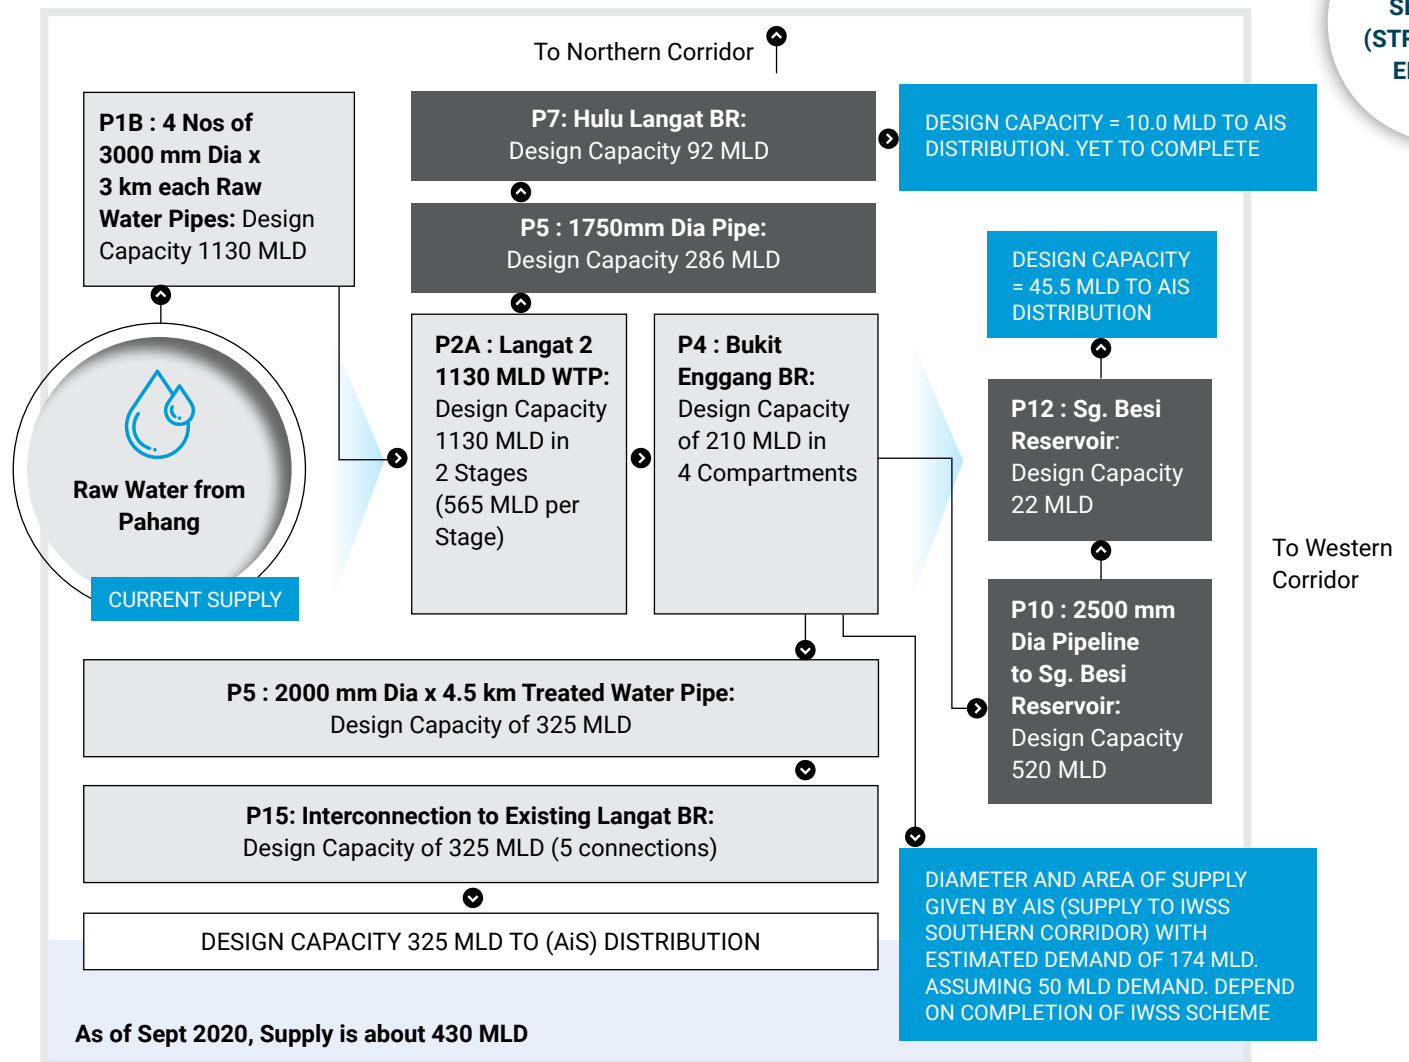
SI
(STF
EI

To Northern Corridor

P1B : 4 Nos of 3000 mm Dia x 3 km each Raw Water Pipes: Design Capacity 1130 MLD

P7: Hulu Langat BR: Design Capacity 92 MLD

DESIGN CAPACITY = 10.0 MLD TO AIS DISTRIBUTION. YET TO COMPLETE

P5 : 1750mm Dia Pipe: Design Capacity 286 MLD

DESIGN CAPACITY = 45.5 MLD TO AIS DISTRIBUTION

Raw Water from Pahang

CURRENT SUPPLY

P2A : Langat 2 1130 MLD WTP: Design Capacity 1130 MLD in 2 Stages (565 MLD per Stage)

P4 : Bukit Enggang BR: Design Capacity of 210 MLD in 4 Compartments

P12 : Sg. Besi Reservoir: Design Capacity 22 MLD

To Western Corridor

P10 : 2500 mm Dia Pipeline to Sg. Besi Reservoir: Design Capacity 520 MLD

P5 : 2000 mm Dia x 4.5 km Treated Water Pipe: Design Capacity of 325 MLD

P15: Interconnection to Existing Langat BR: Design Capacity of 325 MLD (5 connections)

DESIGN CAPACITY 325 MLD TO (AiS) DISTRIBUTION

DIAMETER AND AREA OF SUPPLY GIVEN BY AIS (SUPPLY TO IWSS SOUTHERN CORRIDOR) WITH ESTIMATED DEMAND OF 174 MLD. ASSUMING 50 MLD DEMAND. DEPEND ON COMPLETION OF IWSS SCHEME

As of Sept 2020, Supply is about 430 MLD